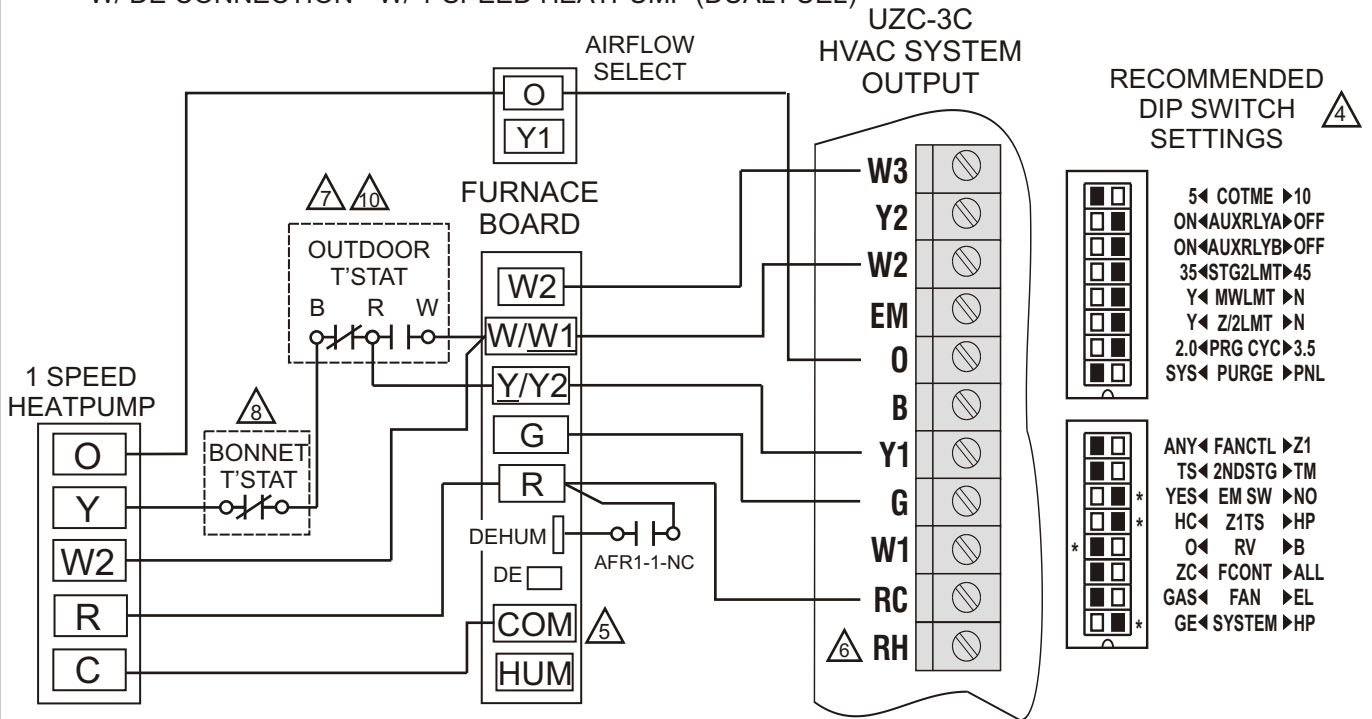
W/ DE CONNECTION - W/ 1 SPEED HEATPUMP (DUAL FUEL)

AIRFLOW SELECT
O
Y1

UZC-3C HVAC SYSTEM OUTPUT

RECOMMENDED DIP SWITCH SETTINGS 4

7 10
OUTDOOR T'STAT
B R W

FURNACE BOARD
W2
W/W1
Y/Y2
G
R
DEHUM
DE
COM 5
HUM

AFR1-1-NC

1 SPEED HEATPUMP
O
Y
W2
R
C

8
BONNET T'STAT

W3
Y2
W2
EM
O
B
Y1
G
W1
RC
6 RH

5◀ COTME ▶10
ON◀AUXRLYA▶OFF
ON◀AUXRLYB▶OFF
35◀STG2LMT▶45
Y◀ MWLMT ▶N
Y◀ Z/2LMT ▶N
2.0◀PRG CYC▶3.5
SYS◀ PURGE ▶PNL

ANY◀ FANCTL ▶Z1
TS◀ 2NDSTG ▶TM
YES◀ EM SW ▶NO *
HC◀ Z1TS ▶HP *
* O◀ RV ▶B
ZC◀ FCONT ▶ALL
GAS◀ FAN ▶EL
GE◀ SYSTEM ▶HP *